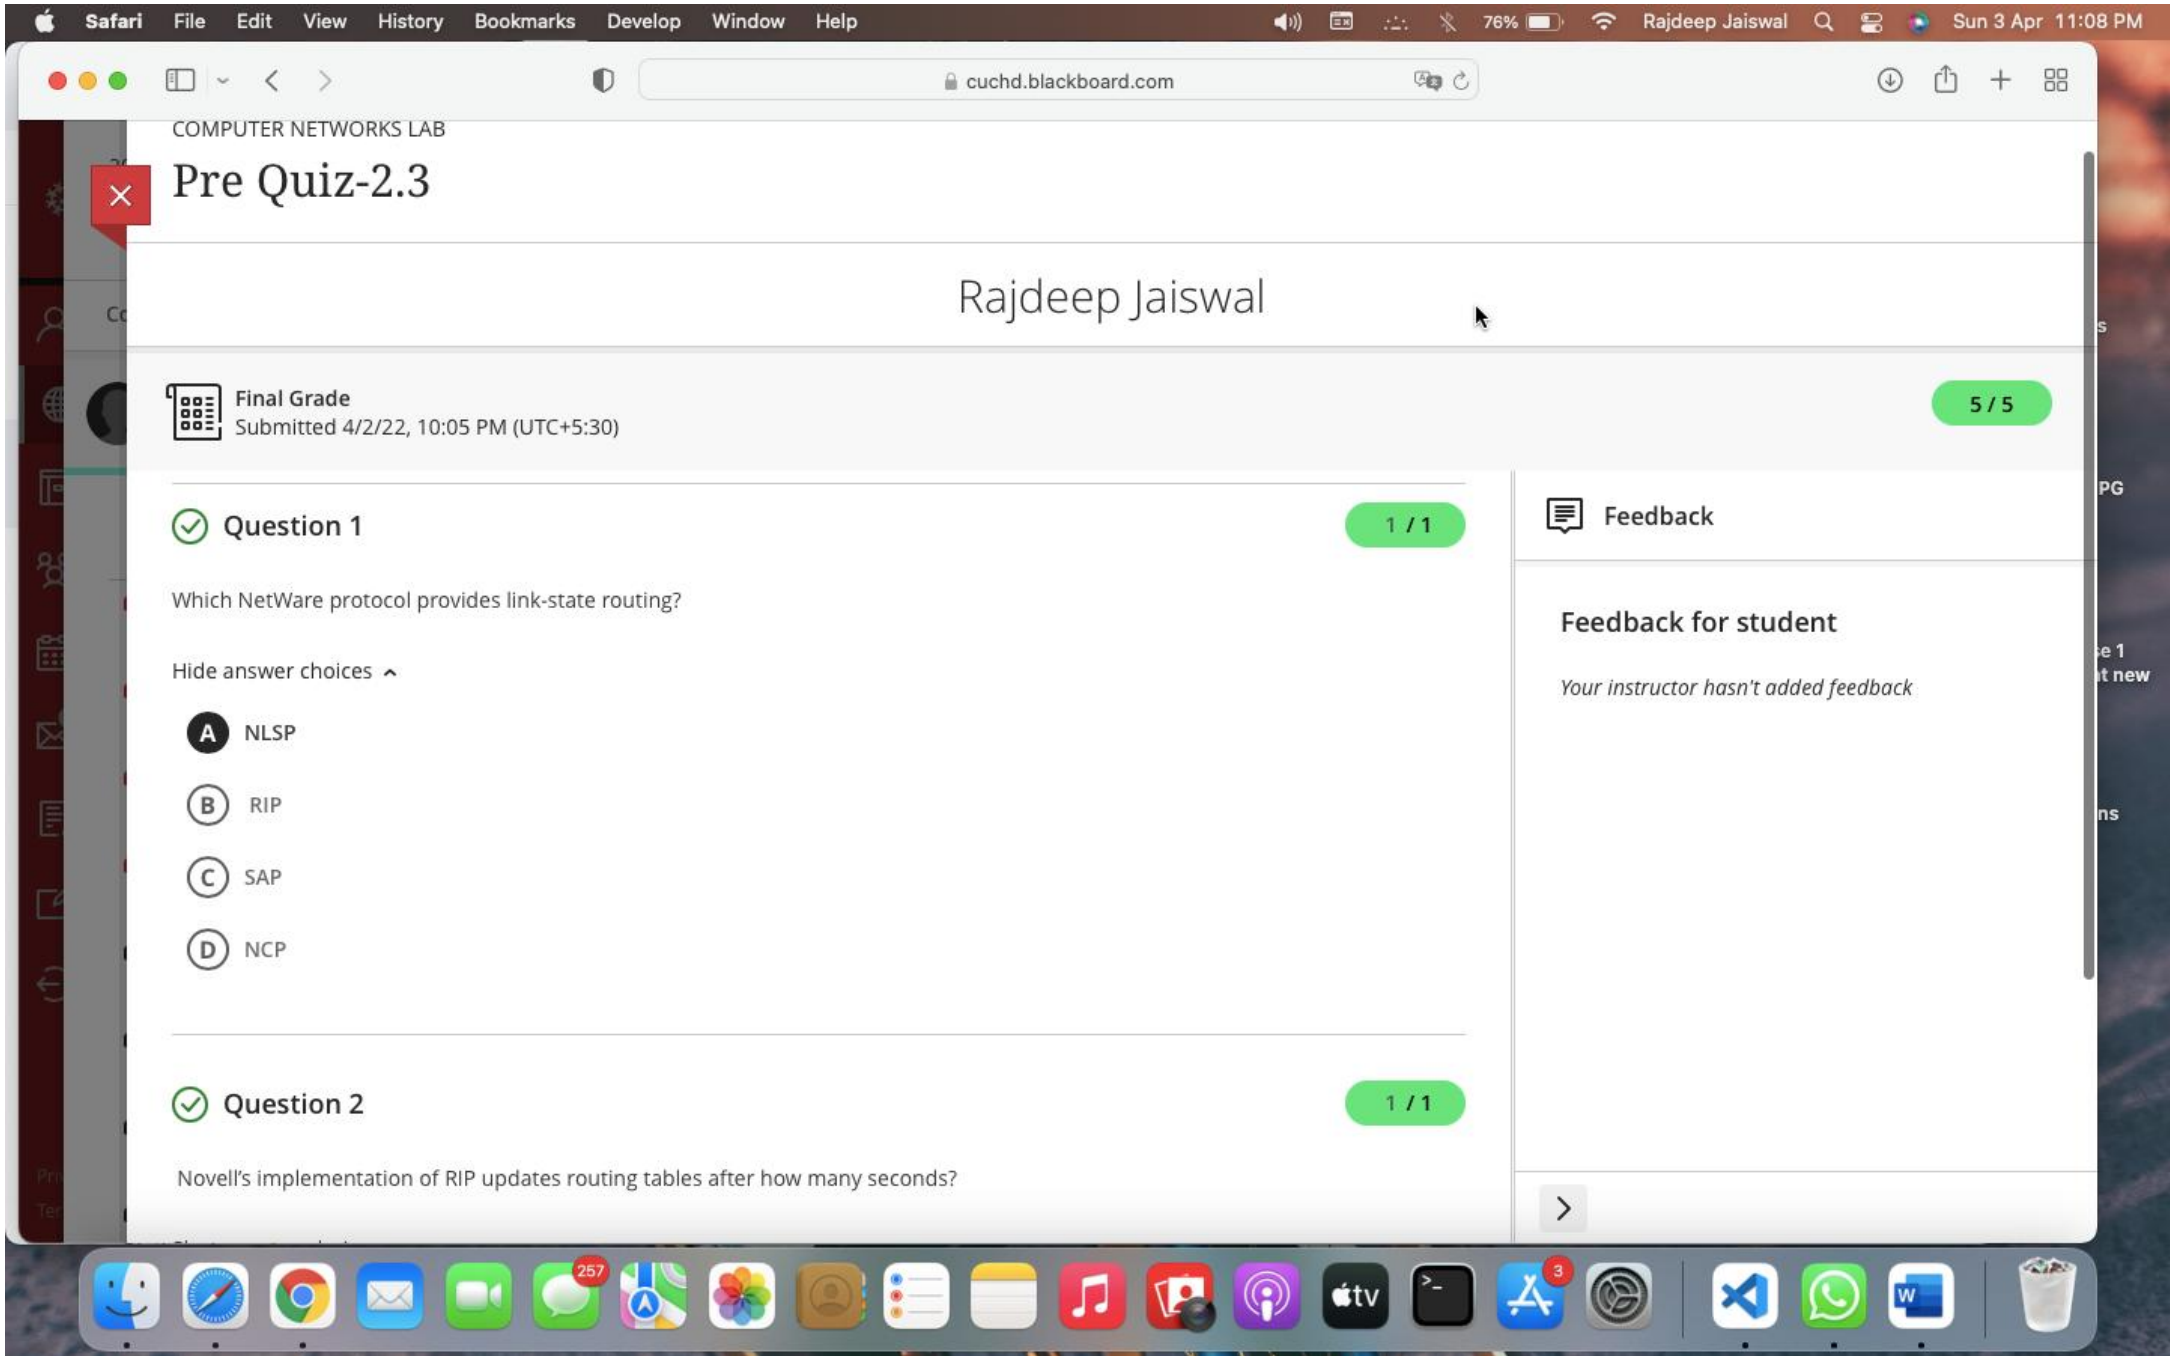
Safari File Edit View History Bookmarks Develop Window Help 76% Rajdeep Jaiswal Sun 3 Apr 11:08 PM

cuchd.blackboard.com

COMPUTER NETWORKS LAB

Pre Quiz-2.3

Rajdeep Jaiswal

Final Grade
Submitted 4/2/22, 10:05 PM (UTC+5:30)

5 / 5

Question 1

1 / 1

Which NetWare protocol provides link-state routing?

Hide answer choices

A NLSP

B RIP

C SAP

D NCP

Question 2

1 / 1

Novell's implementation of RIP updates routing tables after how many seconds?

Feedback

Feedback for student

Your instructor hasn't added feedback

257

3